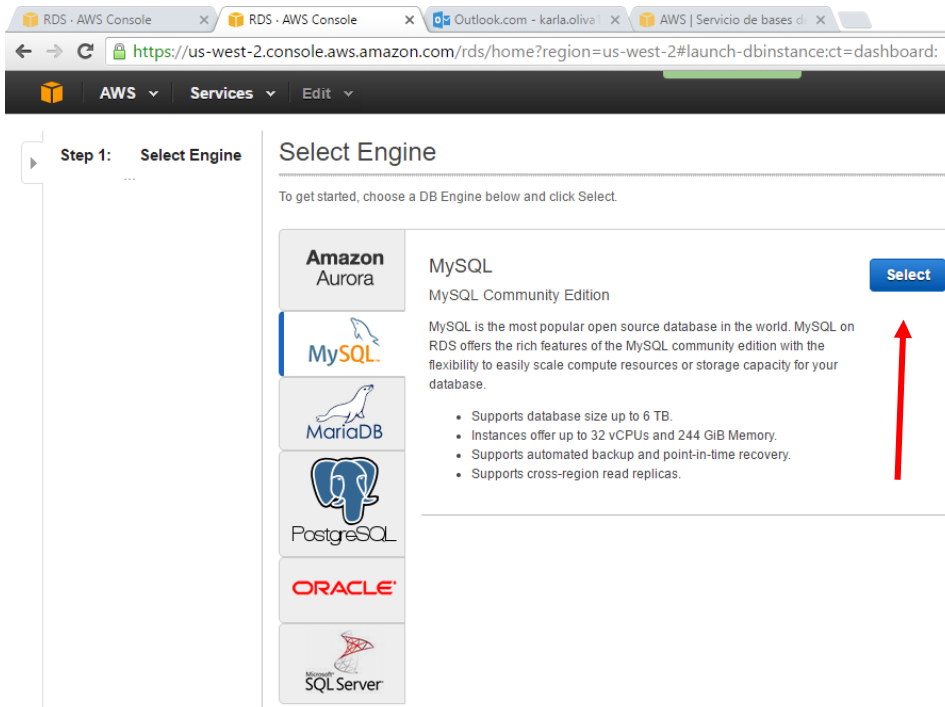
RDS · AWS Console
RDS · AWS Console
Outlook.com - karla.oliva
AWS | Servicio de bases d

https://us-west-2.console.aws.amazon.com/rds/home?region=us-west-2#launch-dbinstance:ct=dashboard:

AWS Services Edit

Step 1: Select Engine

Select Engine

To get started, choose a DB Engine below and click Select.

Amazon Aurora

MySQL

MariaDB

PostgreSQL

ORACLE

Microsoft SQL Server

MySQL

MySQL Community Edition

Select

MySQL is the most popular open source database in the world. MySQL on RDS offers the rich features of the MySQL community edition with the flexibility to easily scale compute resources or storage capacity for your database.

- Supports database size up to 6 TB.
- Instances offer up to 32 vCPUs and 244 GiB Memory.
- Supports automated backup and point-in-time recovery.
- Supports cross-region read replicas.